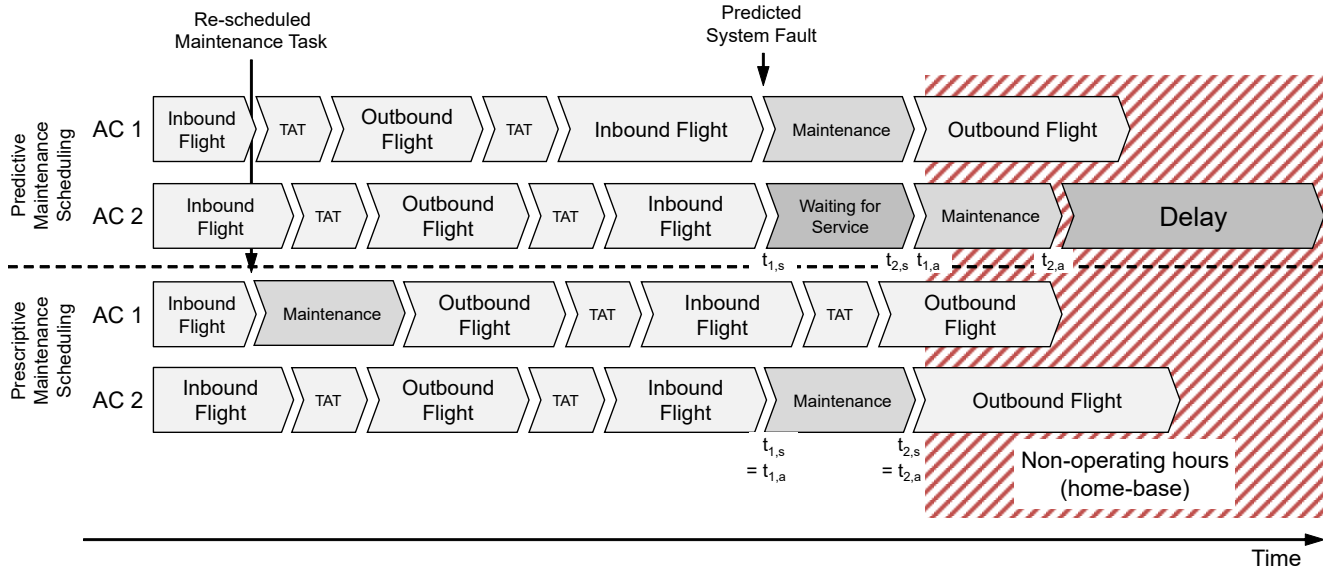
Re-scheduled Maintenance Task

Predicted System Fault

Predictive Maintenance Scheduling

AC 1 Inbound Flight TAT Outbound Flight TAT Inbound Flight Maintenance Outbound Flight

AC 2 Inbound Flight TAT Outbound Flight TAT Inbound Flight Waiting for Service Maintenance Delay

$t_{1,s}$ $t_{2,s}$ $t_{1,a}$ $t_{2,a}$

Prescriptive Maintenance Scheduling

AC 1 Inbound Flight Maintenance Outbound Flight TAT Inbound Flight TAT Outbound Flight

AC 2 Inbound Flight TAT Outbound Flight TAT Inbound Flight Maintenance Outbound Flight

$t_{1,s}$ $= t_{1,a}$ $t_{2,s}$ $= t_{2,a}$

Non-operating hours (home-base)

Time